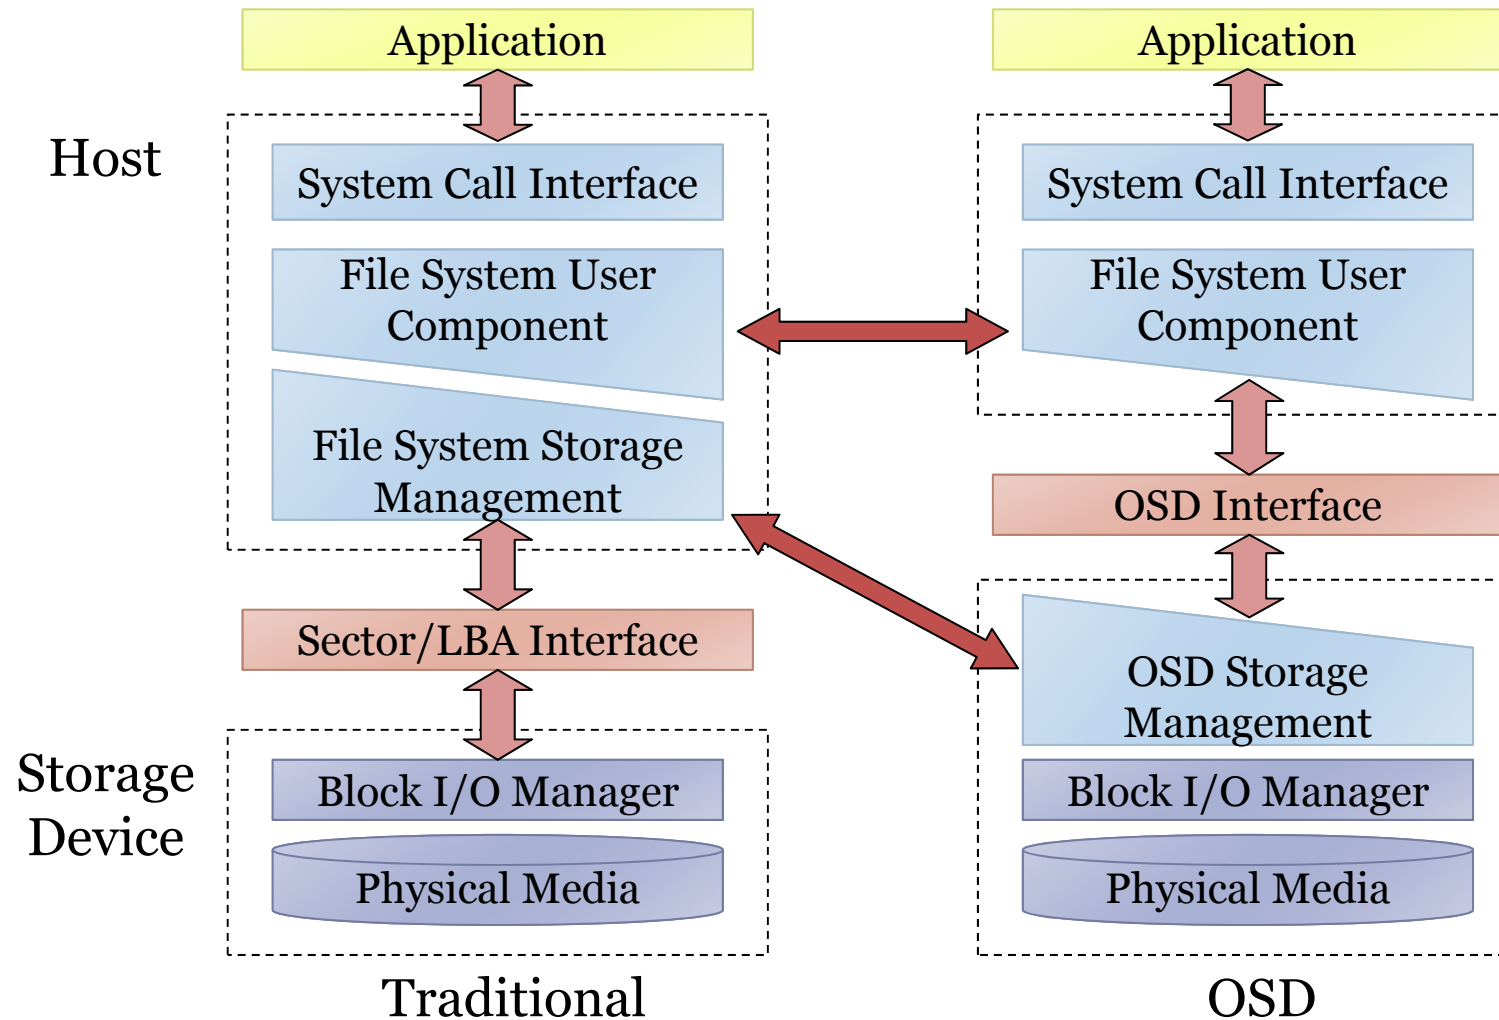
Host

Storage Device

Application

System Call Interface

File System User Component

File System Storage Management

Sector/LBA Interface

Block I/O Manager

Physical Media

Traditional

Application

System Call Interface

File System User Component

OSD Interface

OSD Storage Management

Block I/O Manager

Physical Media

OSD